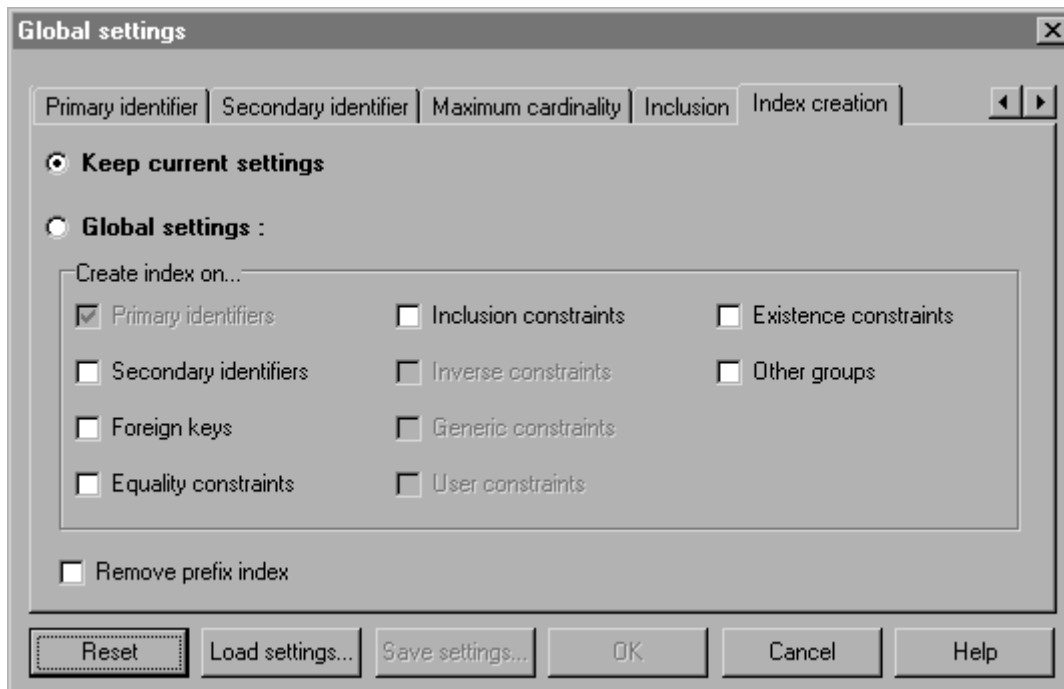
Global settings

Primary identifier | Secondary identifier | Maximum cardinality | Inclusion | Index creation

Keep current settings

Global settings :

Create index on...

Primary identifiers
Inclusion constraints
Existence constraints
Secondary identifiers
Inverse constraints
Other groups
Foreign keys
Generic constraints
Equality constraints
User constraints

Remove prefix index

Reset | Load settings... | Save settings... | OK | Cancel | Help